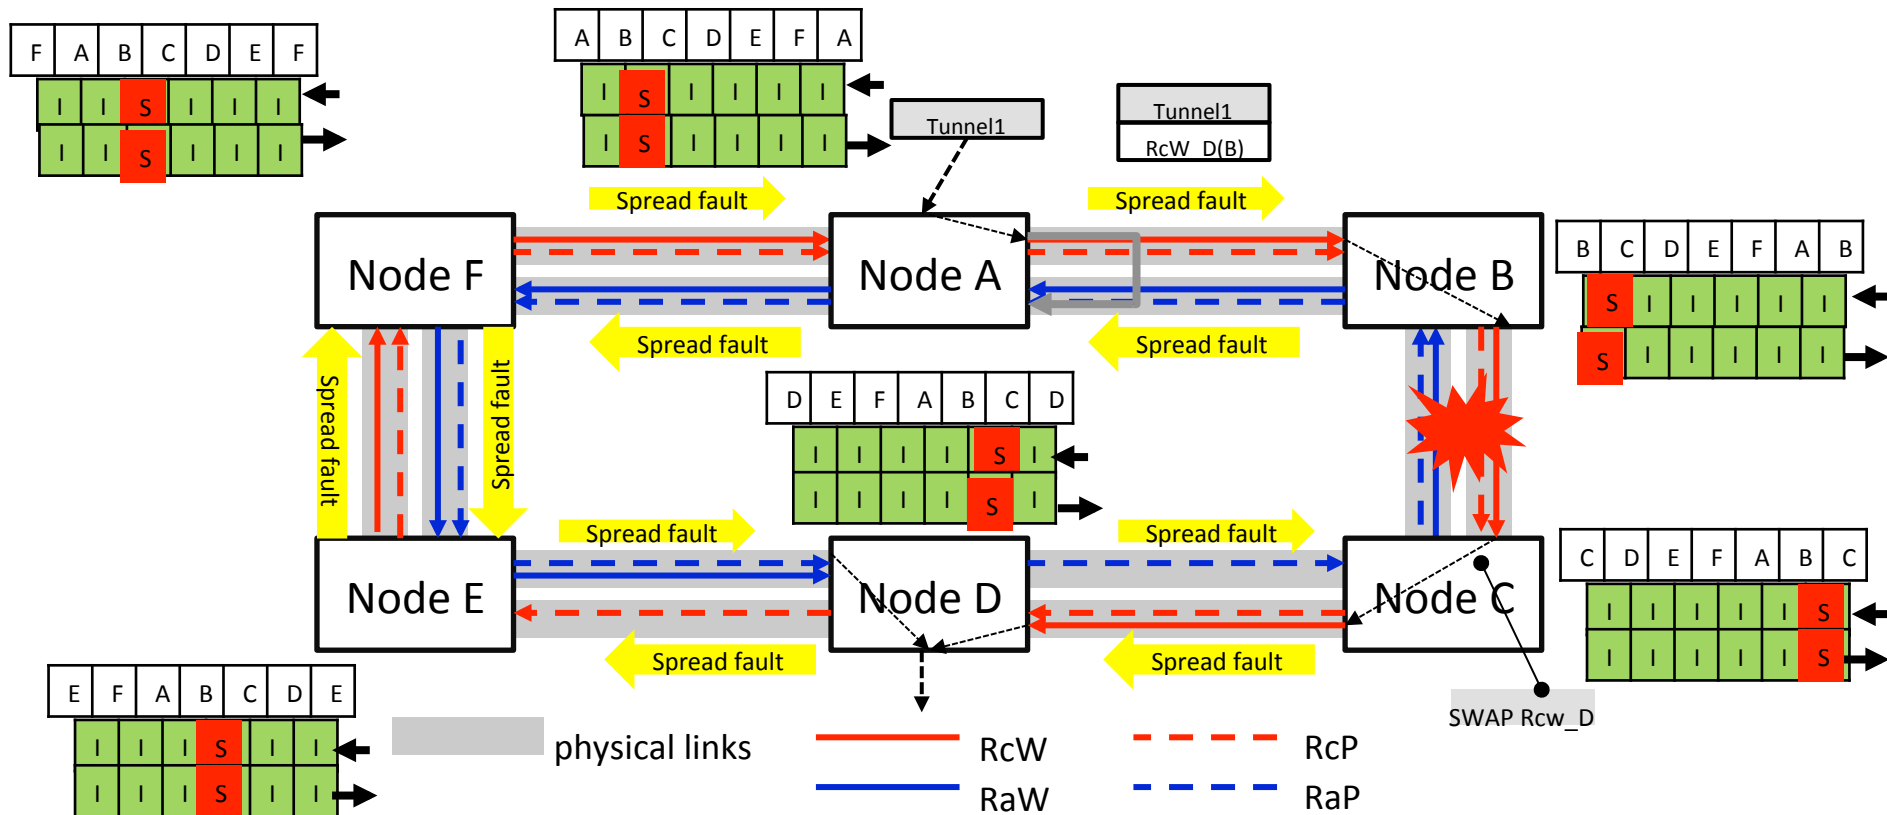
| F | A | B | C | D | E | F |
|---|---|---|---|---|---|---|

| I | I | S | I | I | I |
|---|---|---|---|---|---|
| I | I | S | I | I | I |

| A | B | C | D | E | F | A |
|---|---|---|---|---|---|---|

| I | S | I | I | I | I |
|---|---|---|---|---|---|
| I | S | I | I | I | I |

Tunnel1

Tunnel1
RcW_D(B)

Spread fault

Spread fault

Node F

Node A

Node B

| B | C | D | E | F | A | B |
|---|---|---|---|---|---|---|

| S | I | I | I | I | I |
|---|---|---|---|---|---|
| S | I | I | I | I | I |

Spread fault

Spread fault

Spread fault

Spread fault

| D | E | F | A | B | C | D |
|---|---|---|---|---|---|---|

| I | I | I | I | S | I |
|---|---|---|---|---|---|
| I | I | I | I | S | I |

Spread fault

Spread fault

Node E

Node D

Node C

| C | D | E | F | A | B | C |
|---|---|---|---|---|---|---|

| I | I | I | I | I | S |
|---|---|---|---|---|---|
| I | I | I | I | I | S |

Spread fault

Spread fault

SWAP Rcw_D

| E | F | A | B | C | D | E |
|---|---|---|---|---|---|---|

| I | I | I | S | I | I |
|---|---|---|---|---|---|
| I | I | I | S | I | I |

physical links

RcW

RcP

RaW

RaP